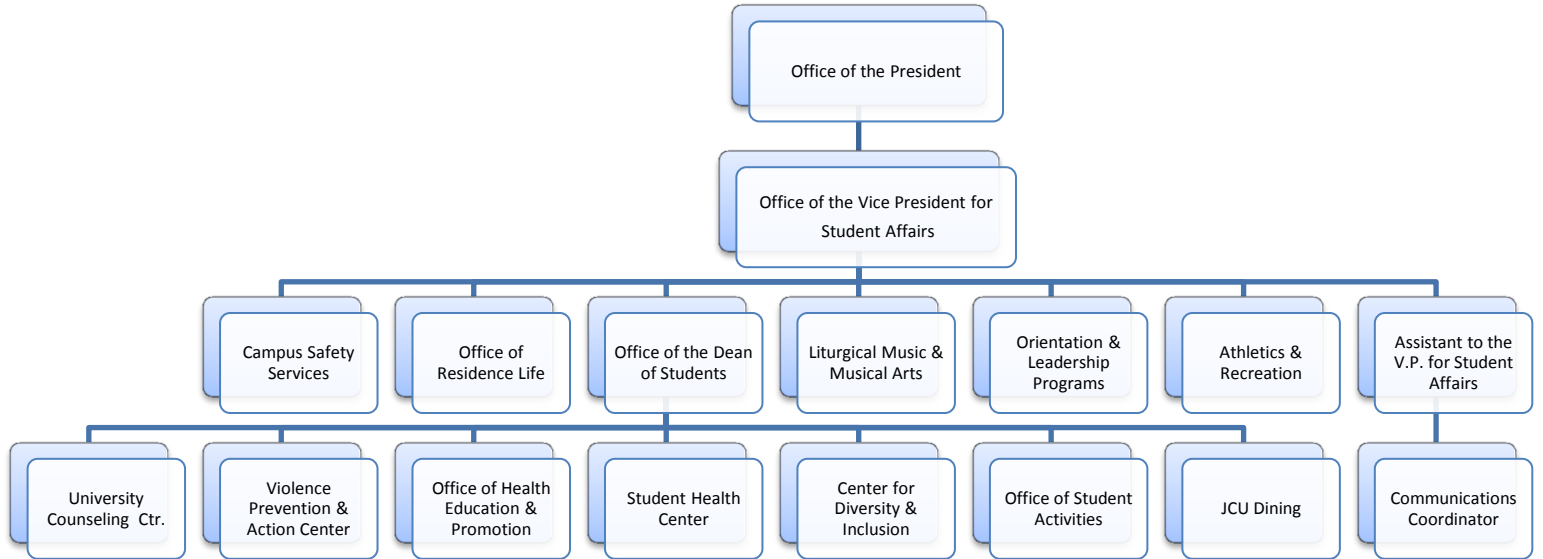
Office of the President

Office of the Vice President for Student Affairs

Campus Safety Services

Office of Residence Life

Office of the Dean of Students

Liturgical Music & Musical Arts

Orientation & Leadership Programs

Athletics & Recreation

Assistant to the V.P. for Student Affairs

University Counseling Ctr.

Violence Prevention & Action Center

Office of Health Education & Promotion

Student Health Center

Center for Diversity & Inclusion

Office of Student Activities

JCU Dining

Communications Coordinator